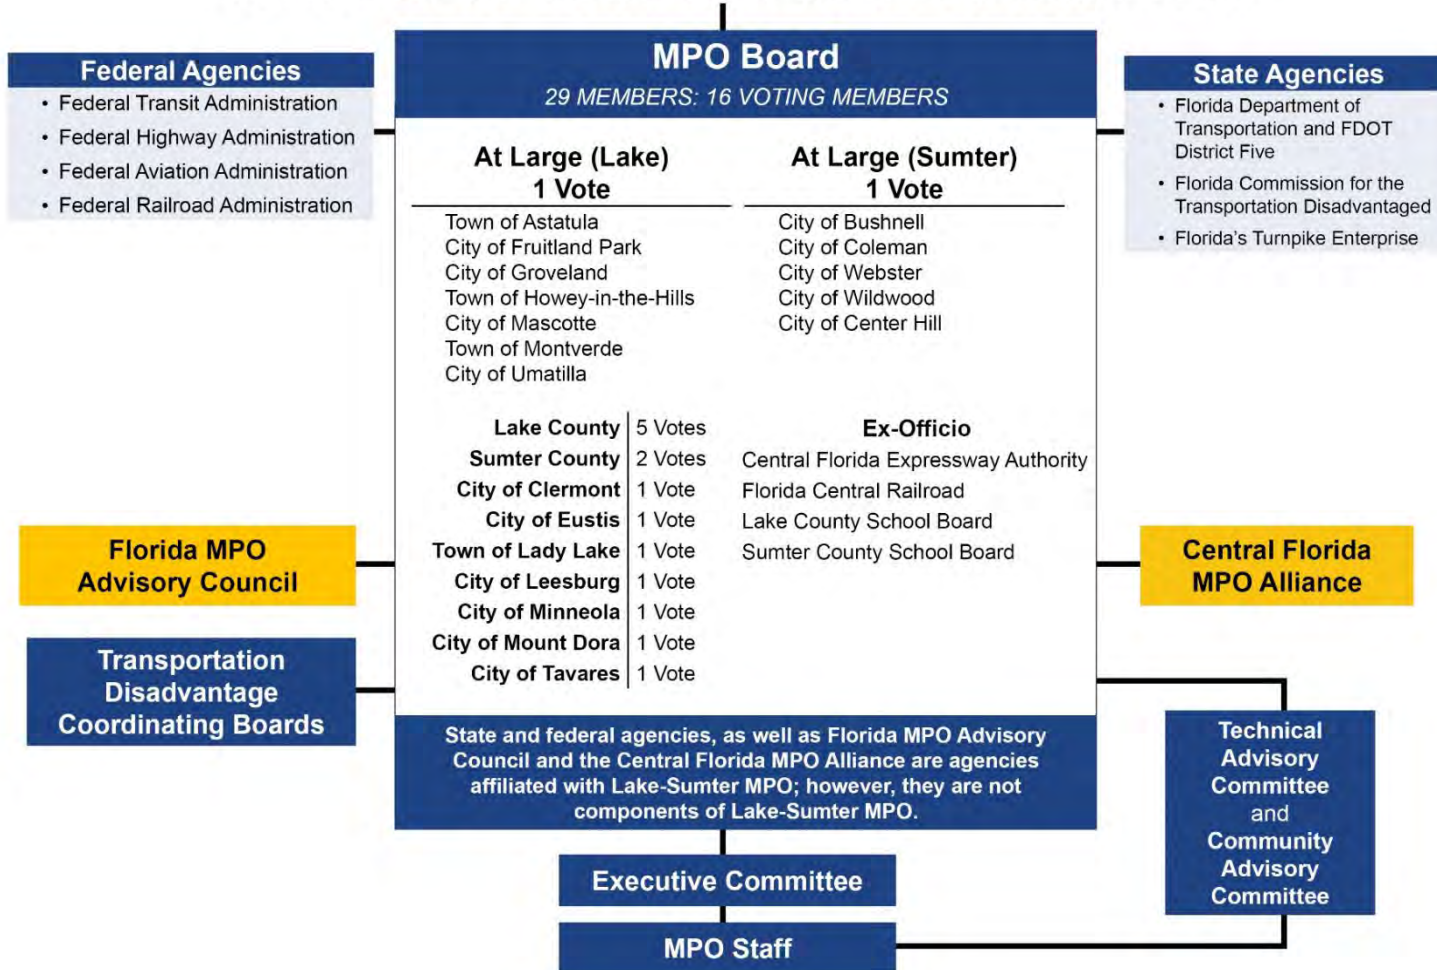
Federal Agencies
- Federal Transit Administration
- Federal Highway Administration
- Federal Aviation Administration
- Federal Railroad Administration

MPO Board
29 MEMBERS: 16 VOTING MEMBERS

At Large (Lake)
1 Vote
Town of Astatula
City of Fruitland Park
City of Groveland
Town of Howey-in-the-Hills
City of Mascotte
Town of Montverde
City of Umatilla

At Large (Sumter)
1 Vote
City of Bushnell
City of Coleman
City of Webster
City of Wildwood
City of Center Hill

| | |
|---|---|
| Lake County | 5 Votes |
| Sumter County | 2 Votes |
| City of Clermont | 1 Vote |
| City of Eustis | 1 Vote |
| Town of Lady Lake | 1 Vote |
| City of Leesburg | 1 Vote |
| City of Minneola | 1 Vote |
| City of Mount Dora | 1 Vote |
| City of Tavares | 1 Vote |

Ex-Officio
Central Florida Expressway Authority
Florida Central Railroad
Lake County School Board
Sumter County School Board

State Agencies
- Florida Department of Transportation and FDOT District Five
- Florida Commission for the Transportation Disadvantaged
- Florida's Turnpike Enterprise

Florida MPO Advisory Council

Central Florida MPO Alliance

Transportation Disadvantage Coordinating Boards

State and federal agencies, as well as Florida MPO Advisory Council and the Central Florida MPO Alliance are agencies affiliated with Lake-Sumter MPO; however, they are not components of Lake-Sumter MPO.

Technical Advisory Committee and Community Advisory Committee

Executive Committee

MPO Staff